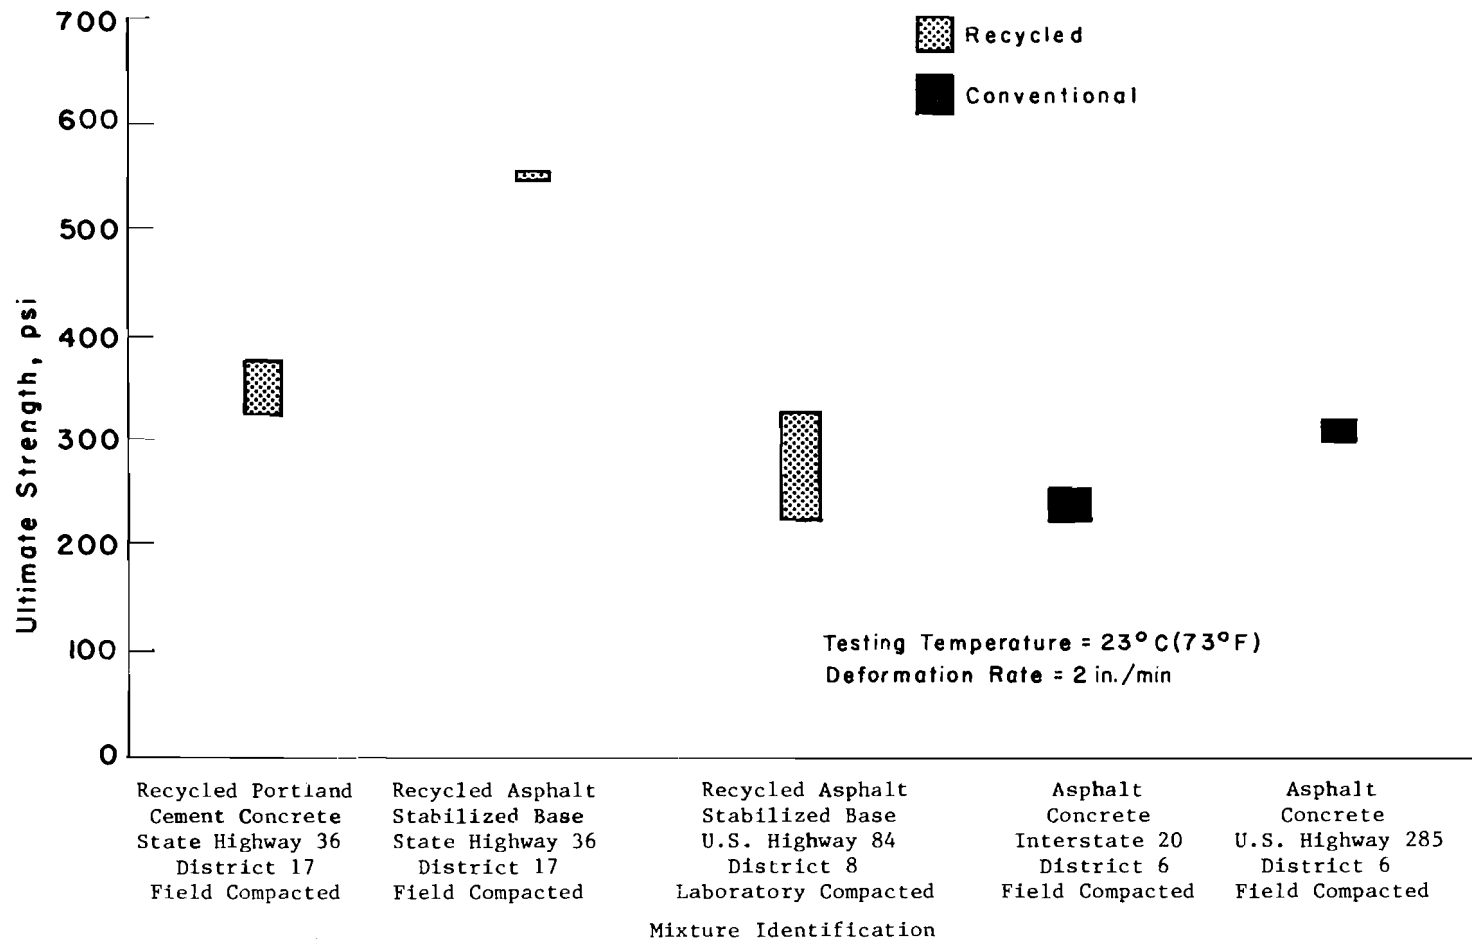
Recycled

Conventional

Ultimate Strength, psi

700
600
500
400
300
200
100
0

Testing Temperature = 23° C(73°F)
Deformation Rate = 2 in./min

Recycled Portland Cement Concrete State Highway 36 District 17 Field Compacted

Recycled Asphalt Stabilized Base State Highway 36 District 17 Field Compacted

Recycled Asphalt Stabilized Base U.S. Highway 84 District 8 Laboratory Compacted

Asphalt Concrete Interstate 20 District 6 Field Compacted

Asphalt Concrete U.S. Highway 285 District 6 Field Compacted

Mixture Identification